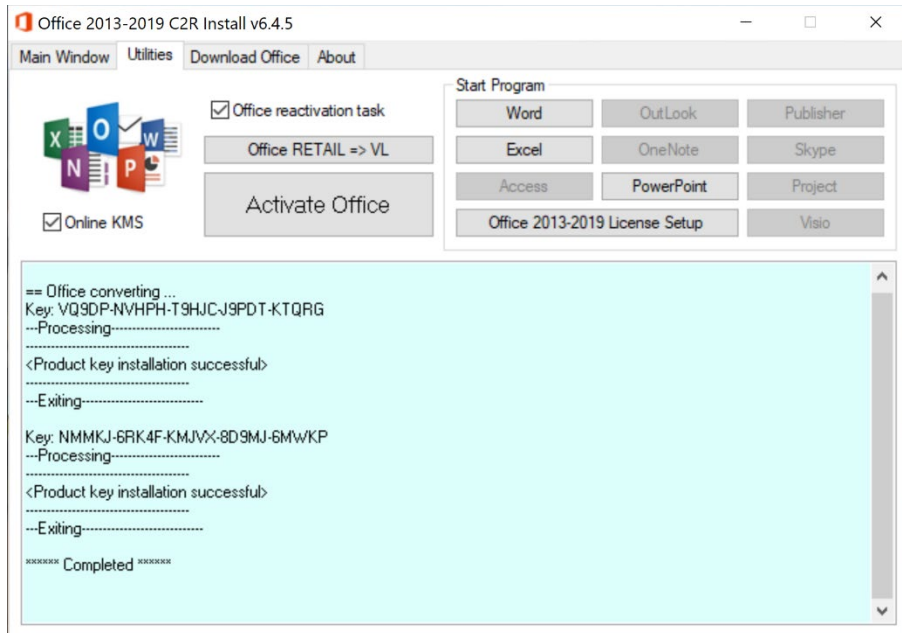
Office 2013-2019 C2R Install v6.4.5

Main Window | Utilities | Download Office | About

Office reactivation task

Office RETAIL => VL

Activate Office

Online KMS

Start Program

Word | OutLook | Publisher
Excel | OneNote | Skype
Access | PowerPoint | Project
Office 2013-2019 License Setup | Visio

== Office converting ...
Key: VQ9DP-NVHPH-T9HJC-J9PDT-KTQRG
---Processing--------------------------
----------------------------------------
<Product key installation successful>
----------------------------------------
---Exiting-----------------------------

Key: NMMKJ-6RK4F-KMJVX-8D9MJ-6MWKP
---Processing--------------------------
----------------------------------------
<Product key installation successful>
----------------------------------------
---Exiting-----------------------------

****** Completed ******